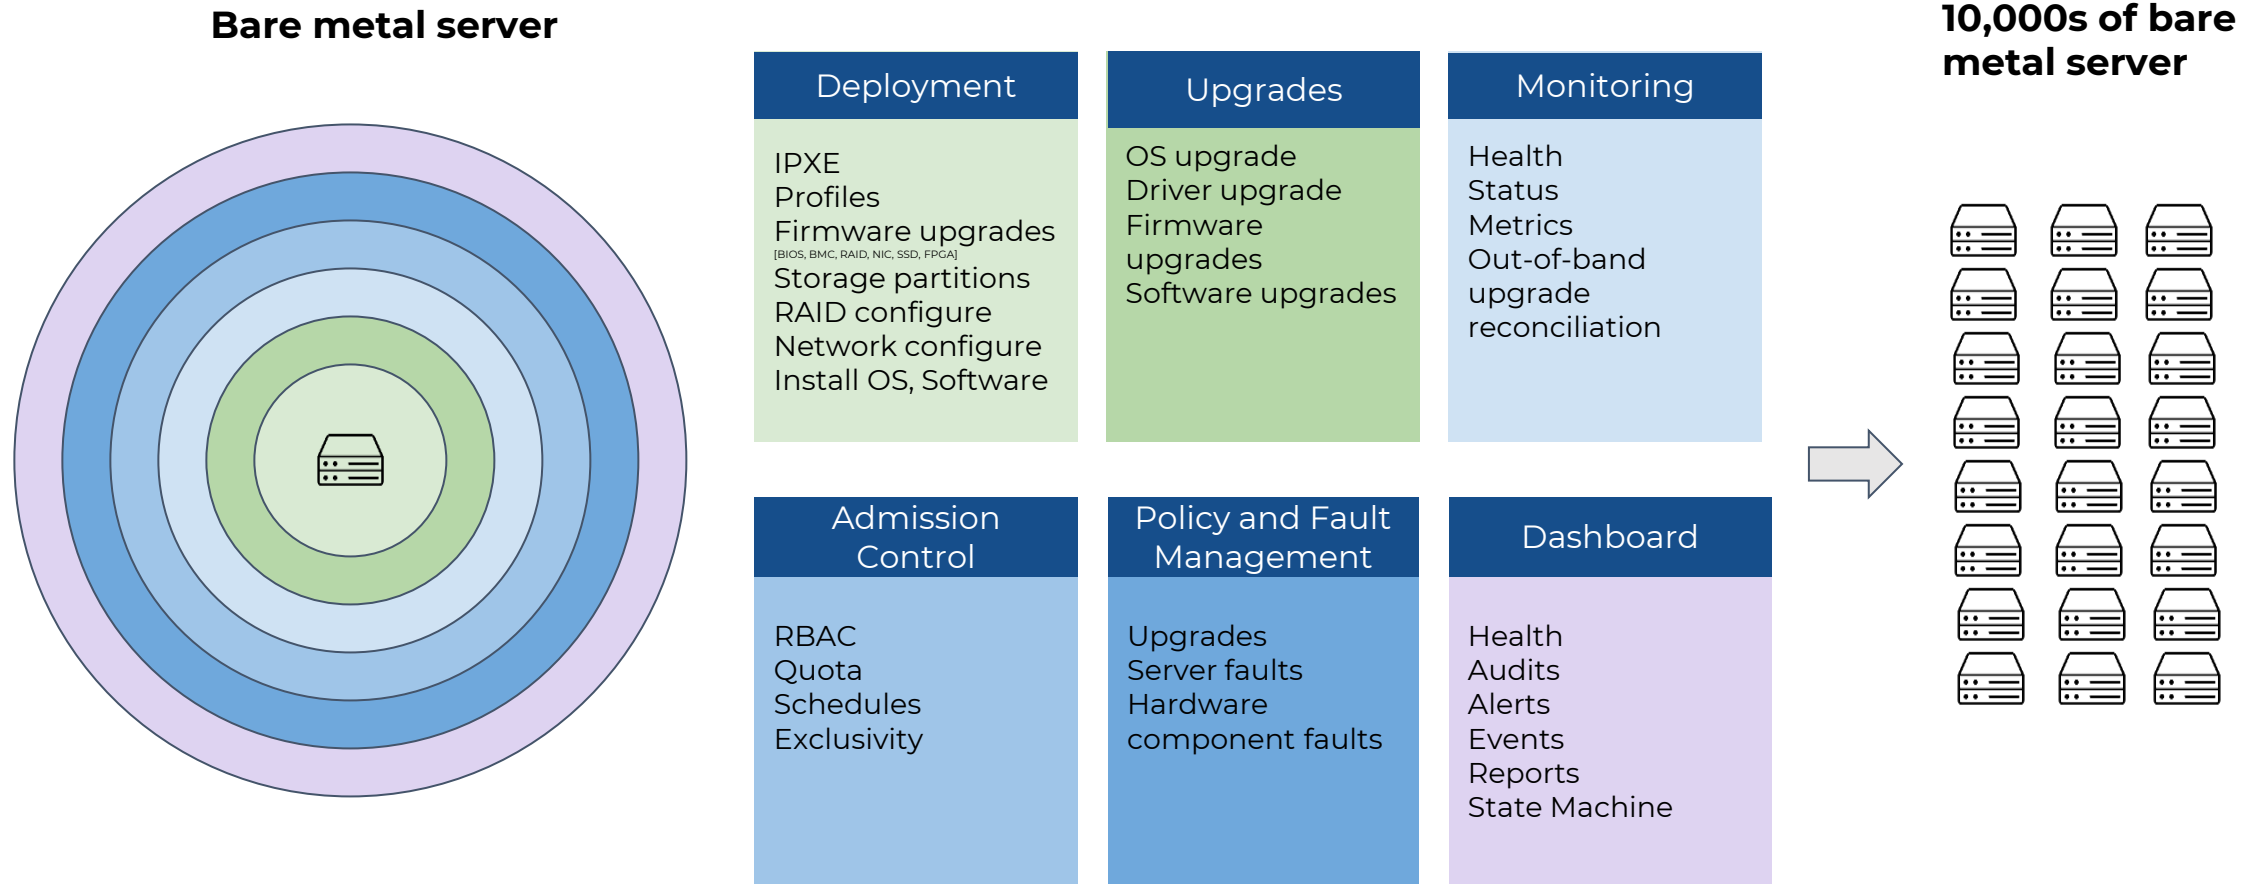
Bare metal server

Deployment

IPXE
Profiles
Firmware upgrades
[BIOS, BMC, RAID, NIC, SSD, FPGA]
Storage partitions
RAID configure
Network configure
Install OS, Software

Upgrades

OS upgrade
Driver upgrade
Firmware upgrades
Software upgrades

Monitoring

Health
Status
Metrics
Out-of-band upgrade reconciliation

Admission Control

RBAC
Quota
Schedules
Exclusivity

Policy and Fault Management

Upgrades
Server faults
Hardware component faults

Dashboard

Health
Audits
Alerts
Events
Reports
State Machine

10,000s of bare metal server